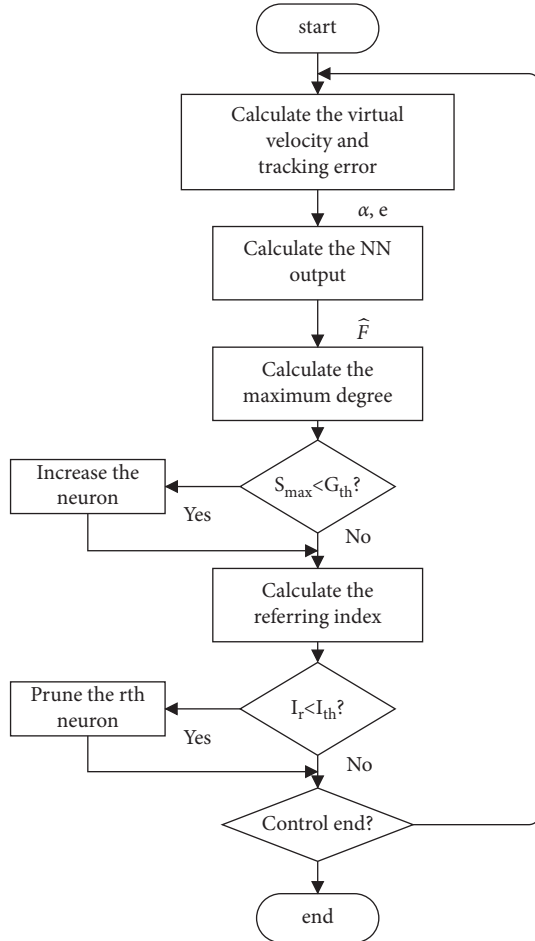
start

Calculate the virtual velocity and tracking error

$\alpha$, e

Calculate the NN output

$\widehat{F}$

Calculate the maximum degree

$S_{max}<G_{th}$?

Increase the neuron

Yes

No

Calculate the referring index

$I_r<I_{th}$?

Prune the rth neuron

Yes

No

Control end?

end